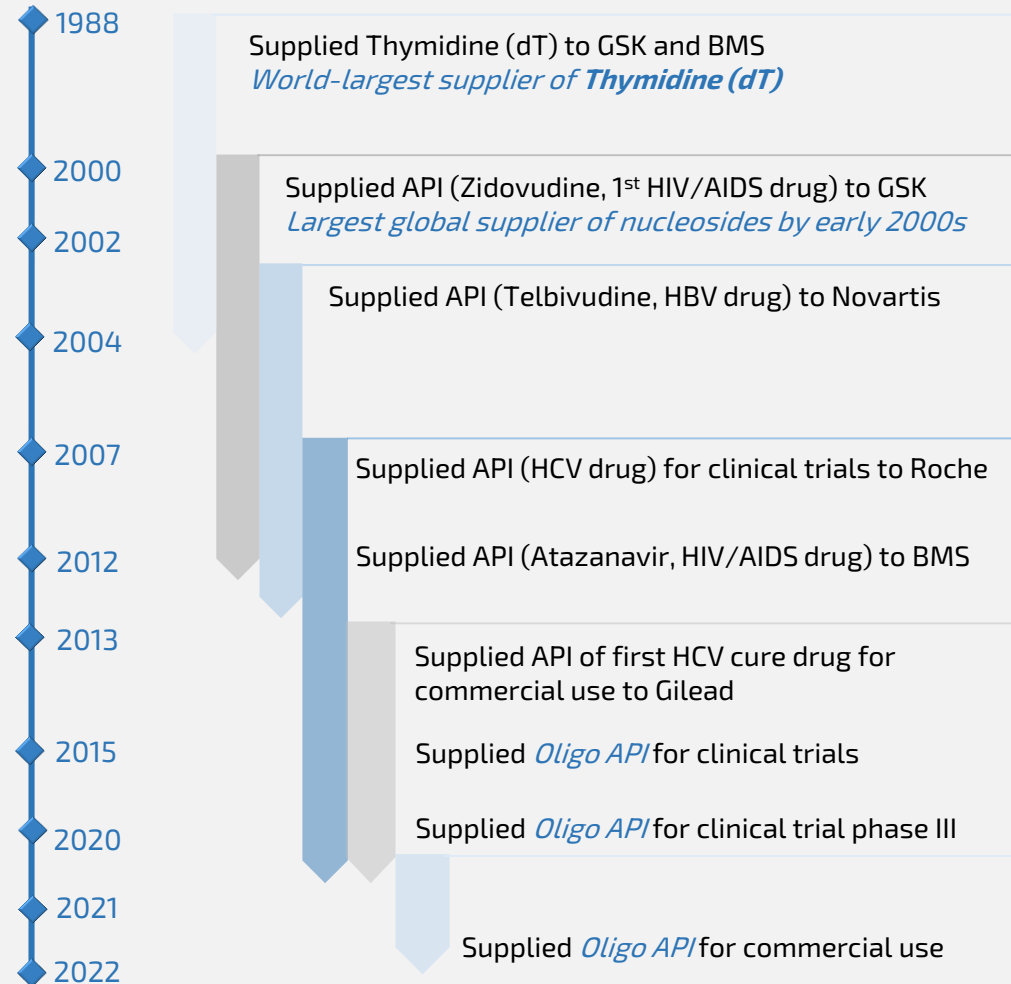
1988

Supplied Thymidine (dT) to GSK and BMS
*World-largest supplier of **Thymidine (dT)***

2000

Supplied API (Zidovudine, 1st HIV/AIDS drug) to GSK
*Largest global supplier of nucleosides by early 2000s*

2002

Supplied API (Telbivudine, HBV drug) to Novartis

2004

2007

Supplied API (HCV drug) for clinical trials to Roche

2012

Supplied API (Atazanavir, HIV/AIDS drug) to BMS

2013

Supplied API of first HCV cure drug for commercial use to Gilead

2015

Supplied *Oligo API* for clinical trials

2020

Supplied *Oligo API* for clinical trial phase III

2021

Supplied *Oligo API* for commercial use

2022